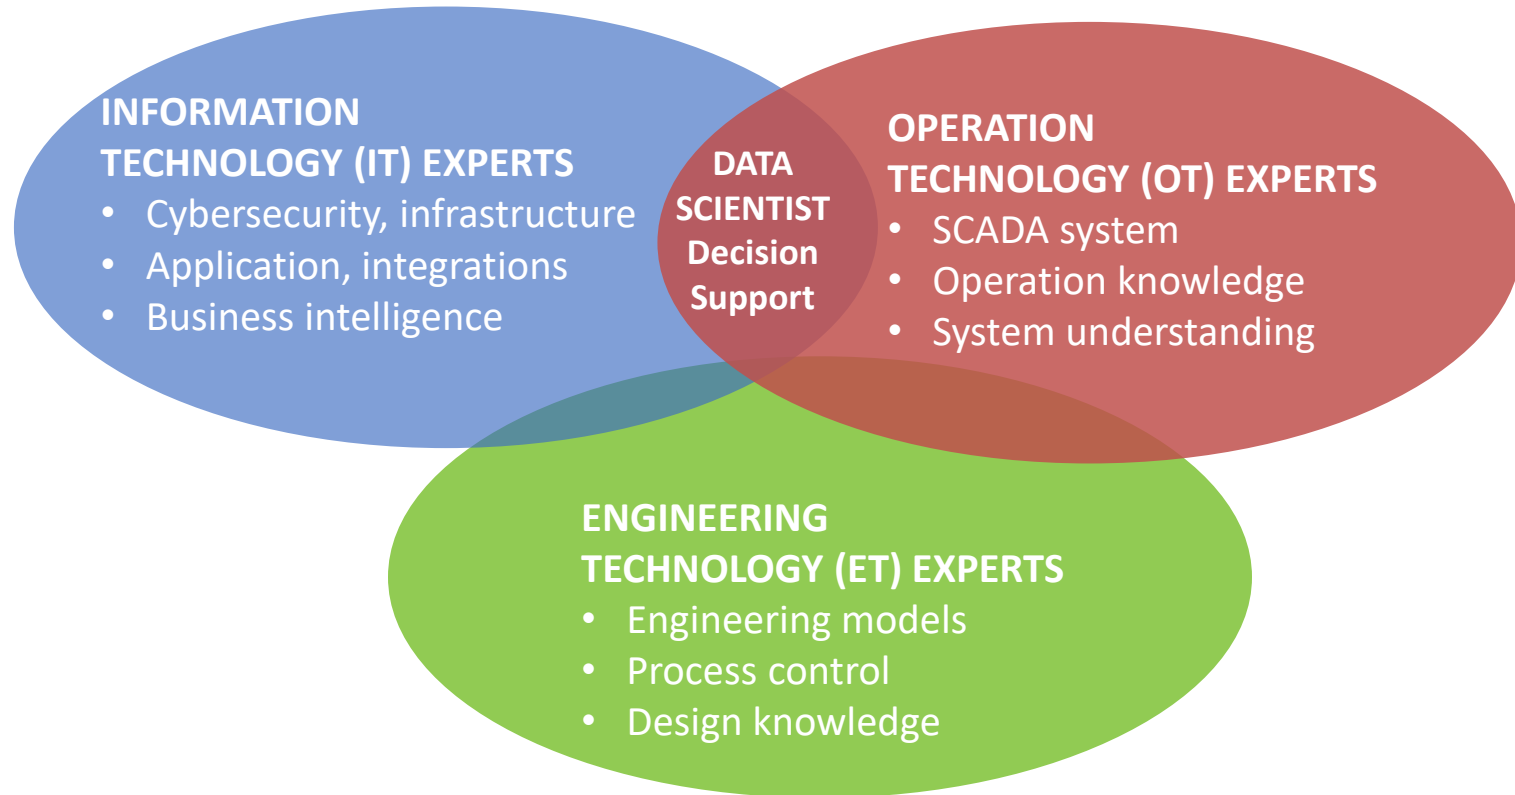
INFORMATION TECHNOLOGY (IT) EXPERTS
• Cybersecurity, infrastructure
• Application, integrations
• Business intelligence

DATA SCIENTIST Decision Support

OPERATION TECHNOLOGY (OT) EXPERTS
• SCADA system
• Operation knowledge
• System understanding

ENGINEERING TECHNOLOGY (ET) EXPERTS
• Engineering models
• Process control
• Design knowledge